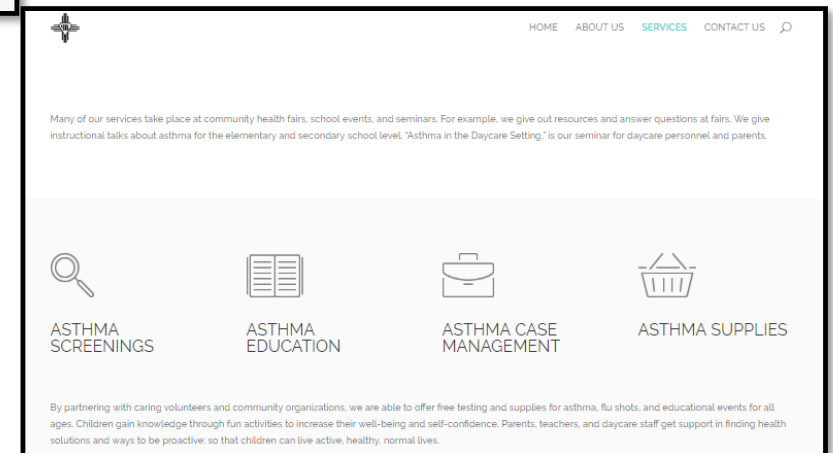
HOME ABOUT US SERVICES CONTACT US

Many of our services take place at community health fairs, school events, and seminars. For example, we give out resources and answer questions at fairs. We give instructional talks about asthma for the elementary and secondary school level. "Asthma in the Daycare Setting," is our seminar for daycare personnel and parents.

ASTHMA SCREENINGS

ASTHMA EDUCATION

ASTHMA CASE MANAGEMENT

ASTHMA SUPPLIES

By partnering with caring volunteers and community organizations, we are able to offer free testing and supplies for asthma, flu shots, and educational events for all ages. Children gain knowledge through fun activities to increase their well-being and self-confidence. Parents, teachers, and daycare staff get support in finding health solutions and ways to be proactive; so that children can live active, healthy, normal lives.